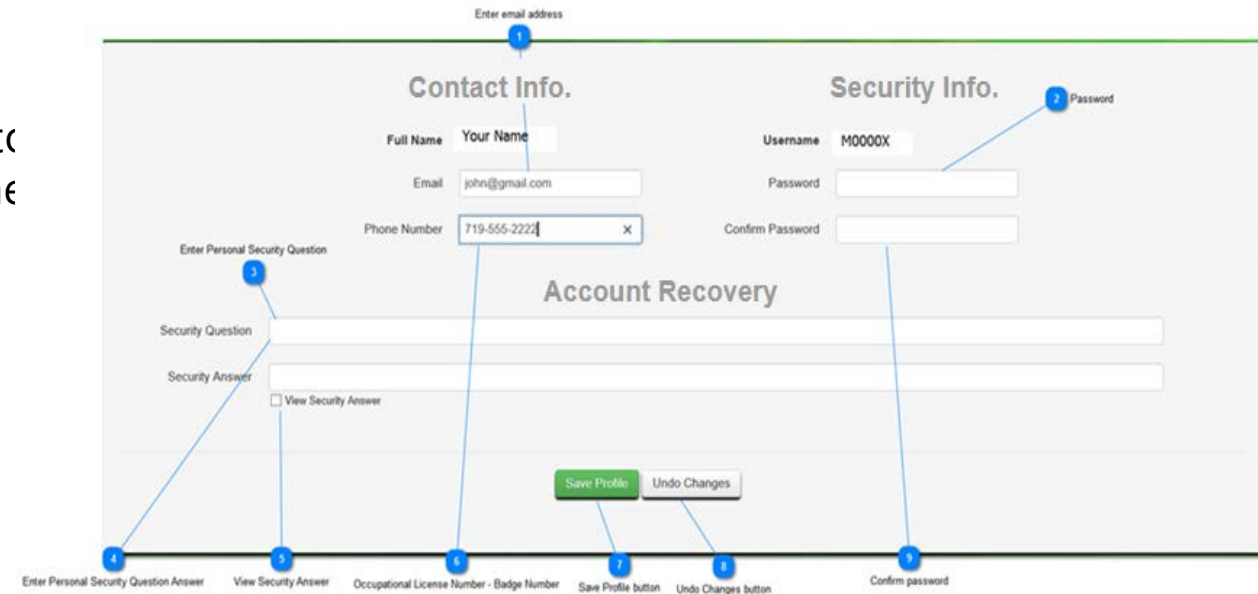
Enter email address

1

Contact Info.

Security Info.

2 Password

tc
e

Full Name Your Name

Email john@gmail.com

Phone Number 719-555-2222 ×

Username M0000X

Password

Confirm Password

Enter Personal Security Question

3

Account Recovery

Security Question

Security Answer

View Security Answer

Save Profile

Undo Changes

4 Enter Personal Security Question Answer

5 View Security Answer

6 Occupational License Number - Badge Number

7 Save Profile button

8 Undo Changes button

9 Confirm password